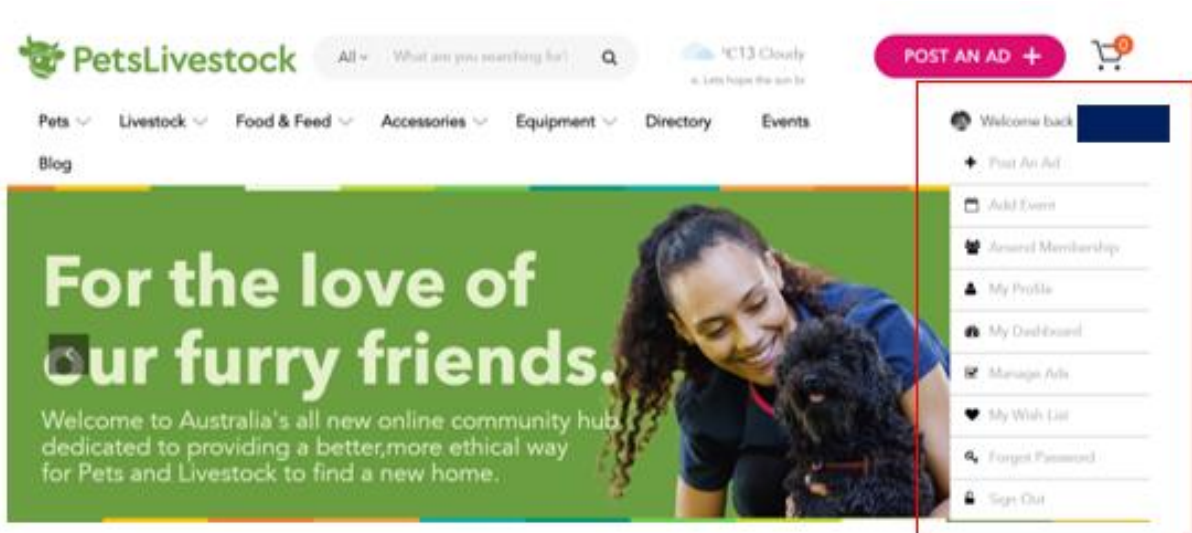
PetsLivestock

All

What are you searching for?

°C13 Cloudy

Lets hope the sun ✦

POST AN AD +

0

Pets Livestock Food & Feed Accessories Equipment Directory Events Blog

Welcome back

Post An Ad

Add Event

Amend Membership

My Profile

My Dashboard

Manage Ads

My Wish List

Forgot Password

Sign Out

For the love of our furry friends.

Welcome to Australia's all new online community hub dedicated to providing a better,more ethical way for Pets and Livestock to find a new home.